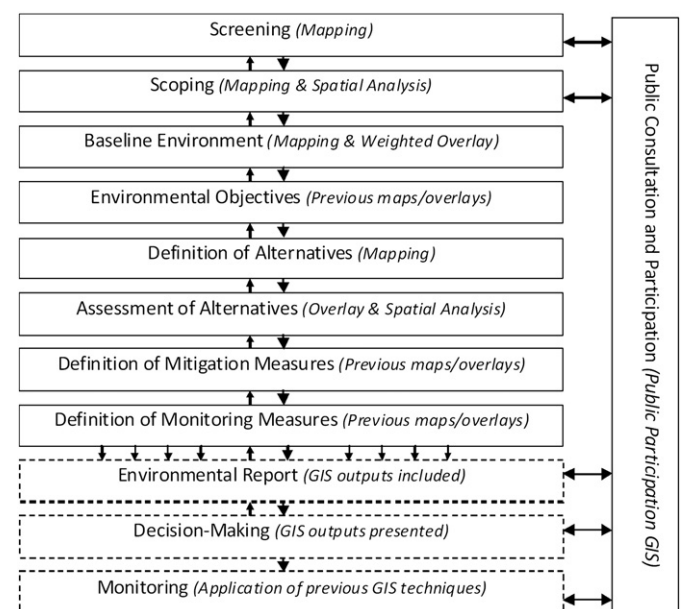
Screening *(Mapping)*

Scoping *(Mapping & Spatial Analysis)*

Baseline Environment *(Mapping & Weighted Overlay)*

Environmental Objectives *(Previous maps/overlays)*

Definition of Alternatives *(Mapping)*

Assessment of Alternatives *(Overlay & Spatial Analysis)*

Definition of Mitigation Measures *(Previous maps/overlays)*

Definition of Monitoring Measures *(Previous maps/overlays)*

Environmental Report *(GIS outputs included)*

Decision-Making *(GIS outputs presented)*

Monitoring *(Application of previous GIS techniques)*

Public Consultation and Participation *(Public Participation GIS)*